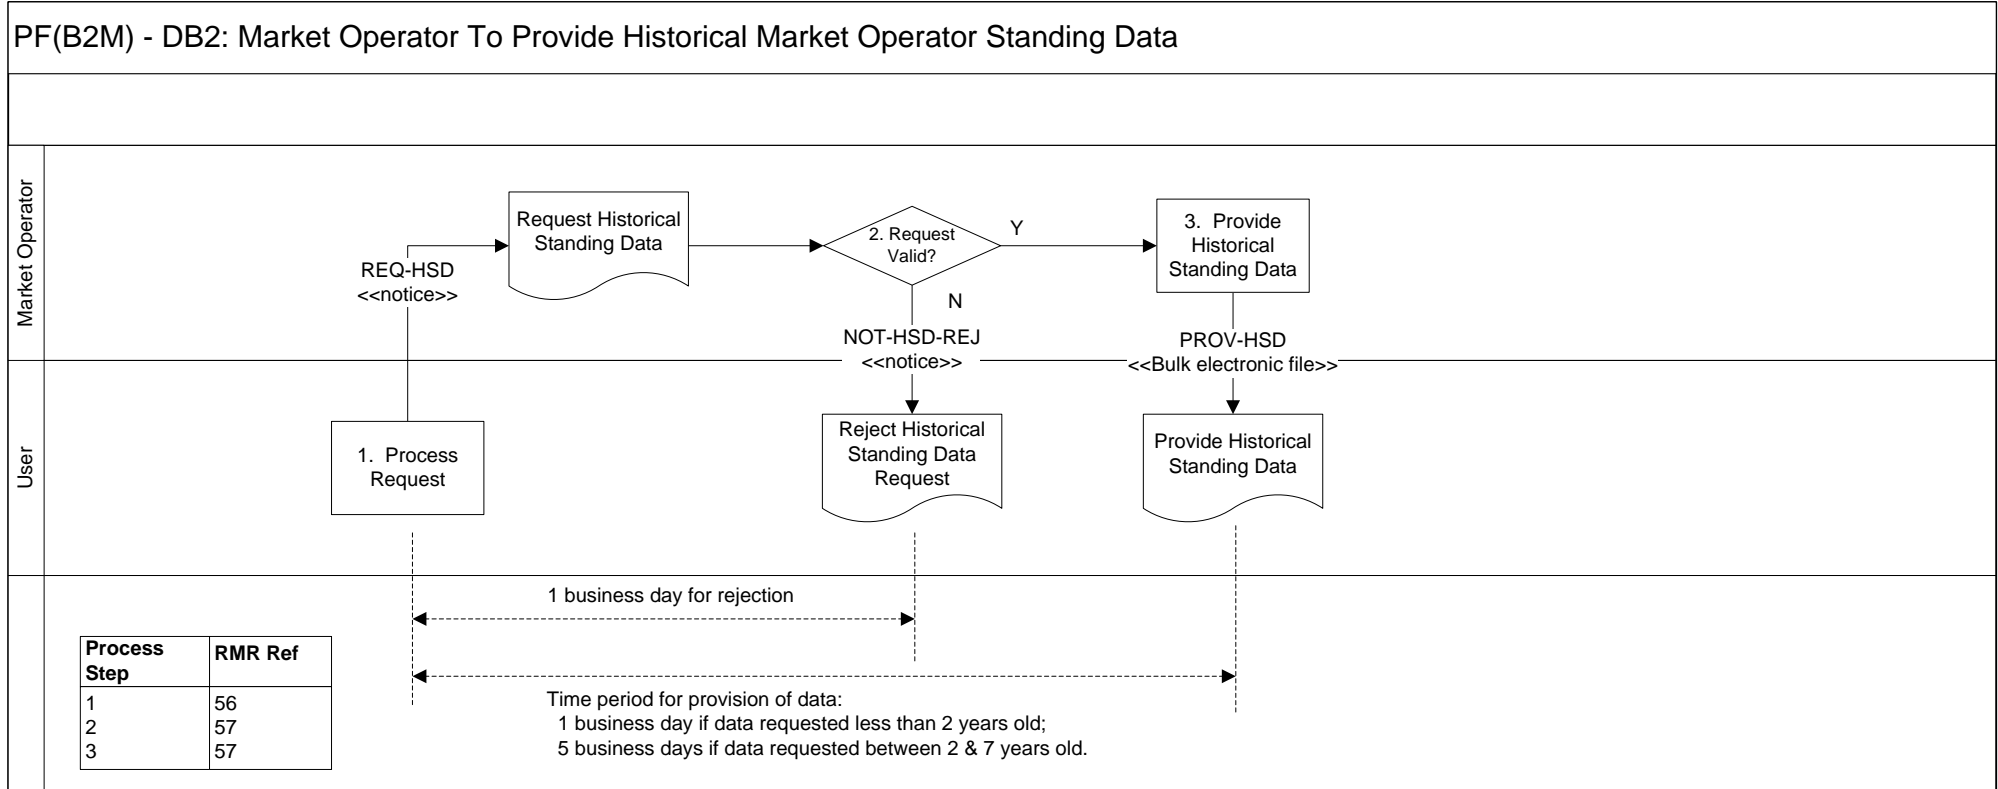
PF(B2M) - DB2: Market Operator To Provide Historical Market Operator Standing Data

Market Operator

User

REQ-HSD
<<notice>>

Request Historical Standing Data

2. Request Valid?

Y

N

3. Provide Historical Standing Data

NOT-HSD-REJ
<<notice>>

PROV-HSD
<<Bulk electronic file>>

1. Process Request

Reject Historical Standing Data Request

Provide Historical Standing Data

1 business day for rejection

| Process Step | RMR Ref |
|---|---|
| 1 | 56 |
| 2 | 57 |
| 3 | 57 |

Time period for provision of data:
1 business day if data requested less than 2 years old;
5 business days if data requested between 2 & 7 years old.